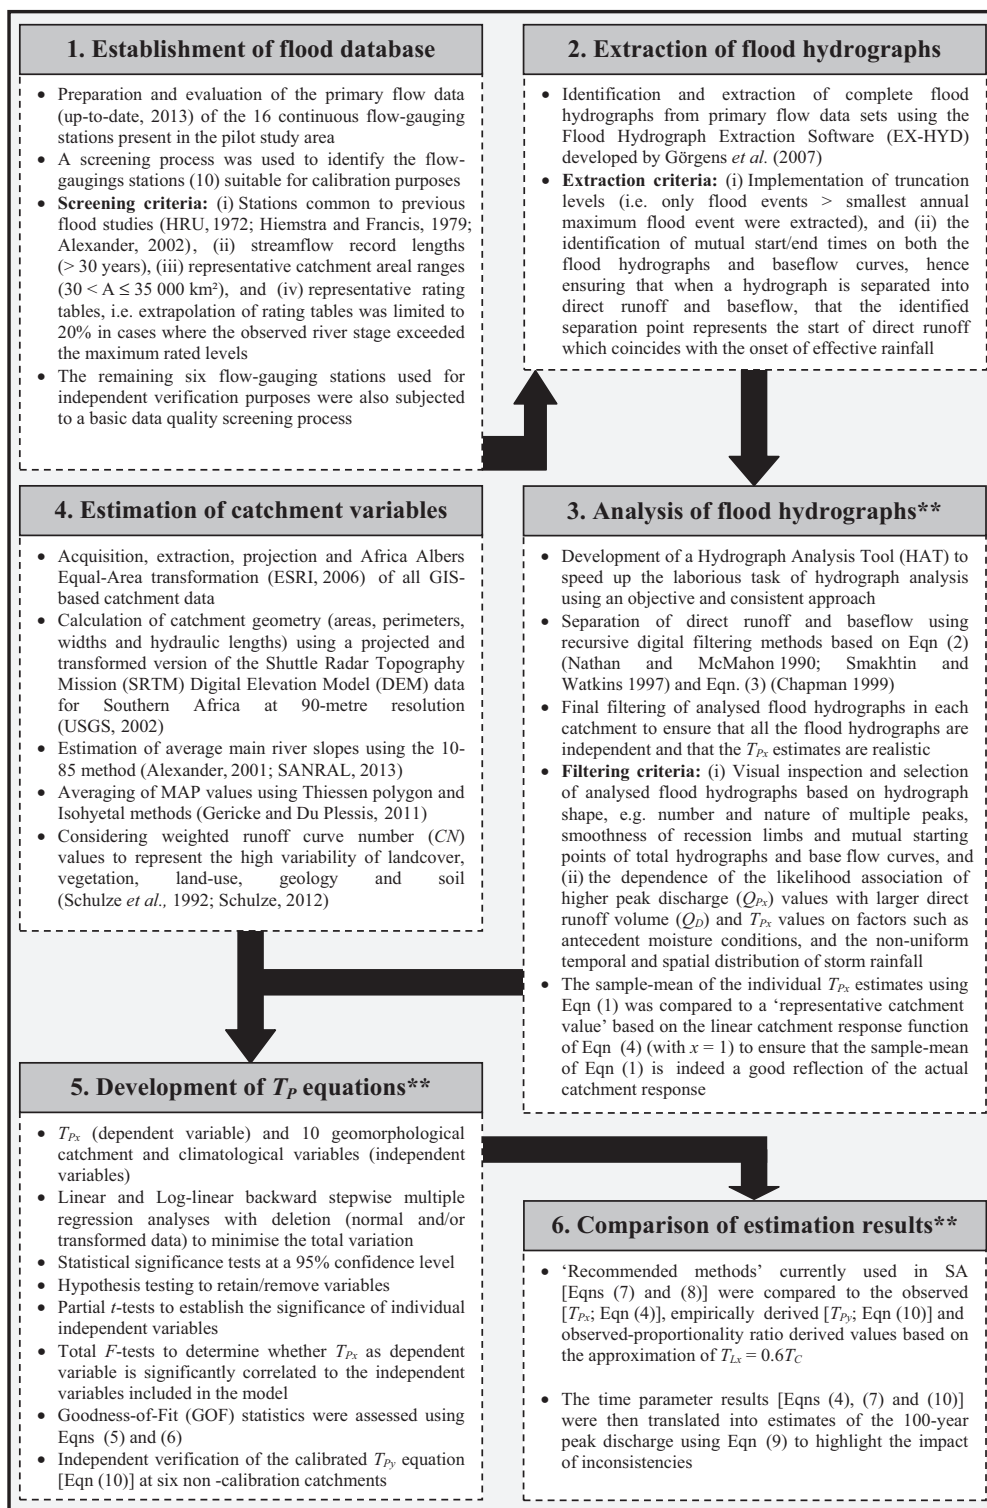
1. Establishment of flood database

- Preparation and evaluation of the primary flow data (up-to-date, 2013) of the 16 continuous flow-gauging stations present in the pilot study area
- A screening process was used to identify the flow-gaugings stations (10) suitable for calibration purposes
- **Screening criteria:** (i) Stations common to previous flood studies (HRU, 1972; Hiemstra and Francis, 1979; Alexander, 2002), (ii) streamflow record lengths (> 30 years), (iii) representative catchment areal ranges (30 < A ≤ 35 000 km²), and (iv) representative rating tables, i.e. extrapolation of rating tables was limited to 20% in cases where the observed river stage exceeded the maximum rated levels
- The remaining six flow-gauging stations used for independent verification purposes were also subjected to a basic data quality screening process

2. Extraction of flood hydrographs

- Identification and extraction of complete flood hydrographs from primary flow data sets using the Flood Hydrograph Extraction Software (EX-HYD) developed by Görgens *et al.* (2007)
- **Extraction criteria:** (i) Implementation of truncation levels (i.e. only flood events > smallest annual maximum flood event were extracted), and (ii) the identification of mutual start/end times on both the flood hydrographs and baseflow curves, hence ensuring that when a hydrograph is separated into direct runoff and baseflow, that the identified separation point represents the start of direct runoff which coincides with the onset of effective rainfall

4. Estimation of catchment variables

- Acquisition, extraction, projection and Africa Albers Equal-Area transformation (ESRI, 2006) of all GIS-based catchment data
- Calculation of catchment geometry (areas, perimeters, widths and hydraulic lengths) using a projected and transformed version of the Shuttle Radar Topography Mission (SRTM) Digital Elevation Model (DEM) data for Southern Africa at 90-metre resolution (USGS, 2002)
- Estimation of average main river slopes using the 10-85 method (Alexander, 2001; SANRAL, 2013)
- Averaging of MAP values using Thiessen polygon and Isohyetal methods (Gericke and Du Plessis, 2011)
- Considering weighted runoff curve number (*CN*) values to represent the high variability of landcover, vegetation, land-use, geology and soil (Schulze *et al.,* 1992; Schulze, 2012)

3. Analysis of flood hydrographs**

- Development of a Hydrograph Analysis Tool (HAT) to speed up the laborious task of hydrograph analysis using an objective and consistent approach
- Separation of direct runoff and baseflow using recursive digital filtering methods based on Eqn (2) (Nathan and McMahon 1990; Smakhtin and Watkins 1997) and Eqn. (3) (Chapman 1999)
- Final filtering of analysed flood hydrographs in each catchment to ensure that all the flood hydrographs are independent and that the $T_{Px}$ estimates are realistic
- **Filtering criteria:** (i) Visual inspection and selection of analysed flood hydrographs based on hydrograph shape, e.g. number and nature of multiple peaks, smoothness of recession limbs and mutual starting points of total hydrographs and base flow curves, and (ii) the dependence of the likelihood association of higher peak discharge ($Q_{Px}$) values with larger direct runoff volume ($Q_D$) and $T_{Px}$ values on factors such as antecedent moisture conditions, and the non-uniform temporal and spatial distribution of storm rainfall
- The sample-mean of the individual $T_{Px}$ estimates using Eqn (1) was compared to a 'representative catchment value' based on the linear catchment response function of Eqn (4) (with $x = 1$) to ensure that the sample-mean of Eqn (1) is indeed a good reflection of the actual catchment response

5. Development of $T_P$ equations**

- $T_{Px}$ (dependent variable) and 10 geomorphological catchment and climatological variables (independent variables)
- Linear and Log-linear backward stepwise multiple regression analyses with deletion (normal and/or transformed data) to minimise the total variation
- Statistical significance tests at a 95% confidence level
- Hypothesis testing to retain/remove variables
- Partial *t*-tests to establish the significance of individual independent variables
- Total *F*-tests to determine whether $T_{Px}$ as dependent variable is significantly correlated to the independent variables included in the model
- Goodness-of-Fit (GOF) statistics were assessed using Eqns (5) and (6)
- Independent verification of the calibrated $T_{Py}$ equation [Eqn (10)] at six non -calibration catchments

6. Comparison of estimation results**

- 'Recommended methods' currently used in SA [Eqns (7) and (8)] were compared to the observed [$T_{Px}$; Eqn (4)], empirically derived [$T_{Py}$; Eqn (10)] and observed-proportionality ratio derived values based on the approximation of $T_{Lx} = 0.6T_C$
- The time parameter results [Eqns (4), (7) and (10)] were then translated into estimates of the 100-year peak discharge using Eqn (9) to highlight the impact of inconsistencies